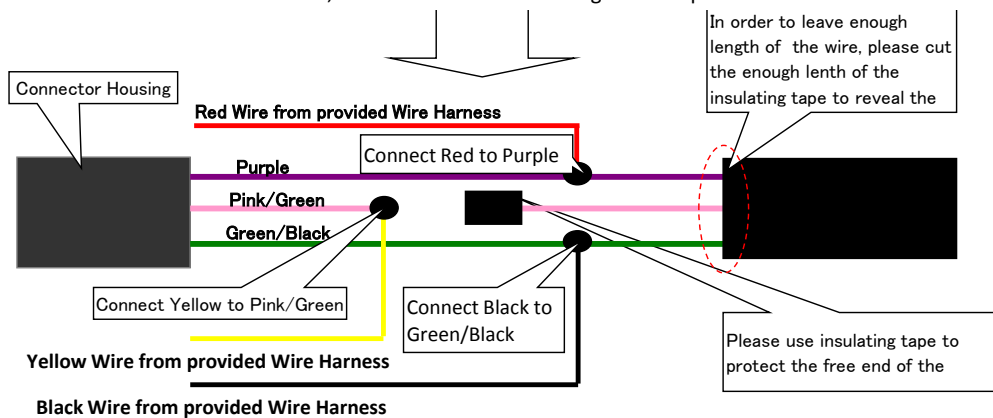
In order to leave enough length of the wire, please cut the enough lenth of the insulating tape to reveal the

Connector Housing

Red Wire from provided Wire Harness

Purple

Connect Red to Purple

Pink/Green

Green/Black

Connect Yellow to Pink/Green

Connect Black to Green/Black

Please use insulating tape to protect the free end of the

Yellow Wire from provided Wire Harness

Black Wire from provided Wire Harness